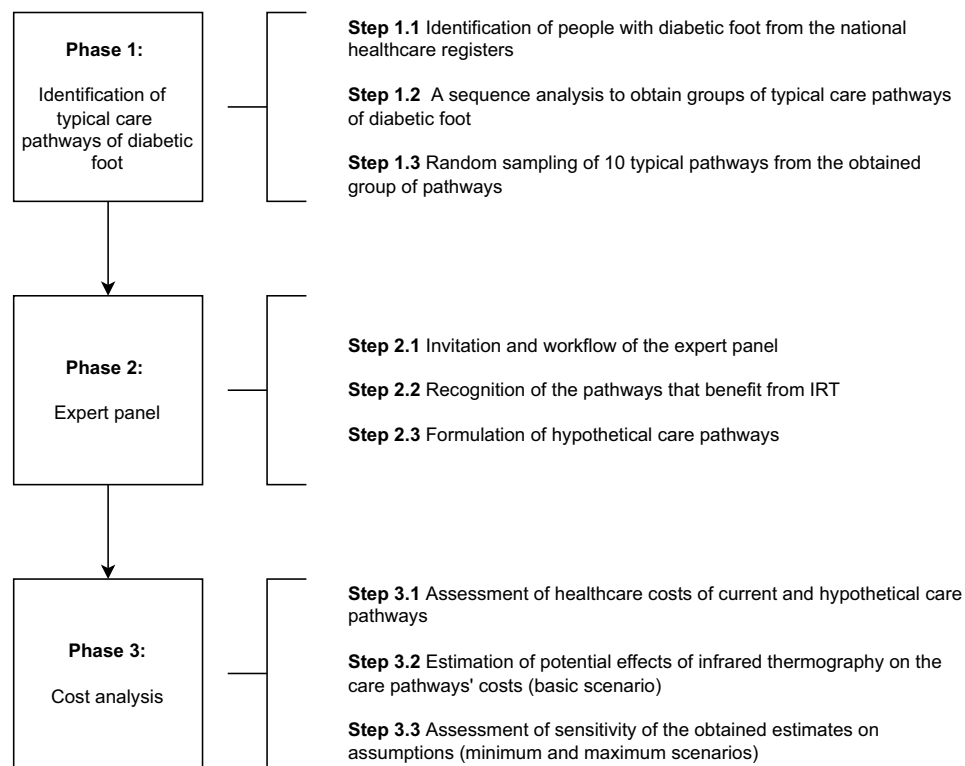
Phase 1:

Identification of typical care pathways of diabetic foot

Step 1.1 Identification of people with diabetic foot from the national healthcare registers

Step 1.2 A sequence analysis to obtain groups of typical care pathways of diabetic foot

Step 1.3 Random sampling of 10 typical pathways from the obtained group of pathways

Phase 2:

Expert panel

Step 2.1 Invitation and workflow of the expert panel

Step 2.2 Recognition of the pathways that benefit from IRT

Step 2.3 Formulation of hypothetical care pathways

Phase 3:

Cost analysis

Step 3.1 Assessment of healthcare costs of current and hypothetical care pathways

Step 3.2 Estimation of potential effects of infrared thermography on the care pathways' costs (basic scenario)

Step 3.3 Assessment of sensitivity of the obtained estimates on assumptions (minimum and maximum scenarios)